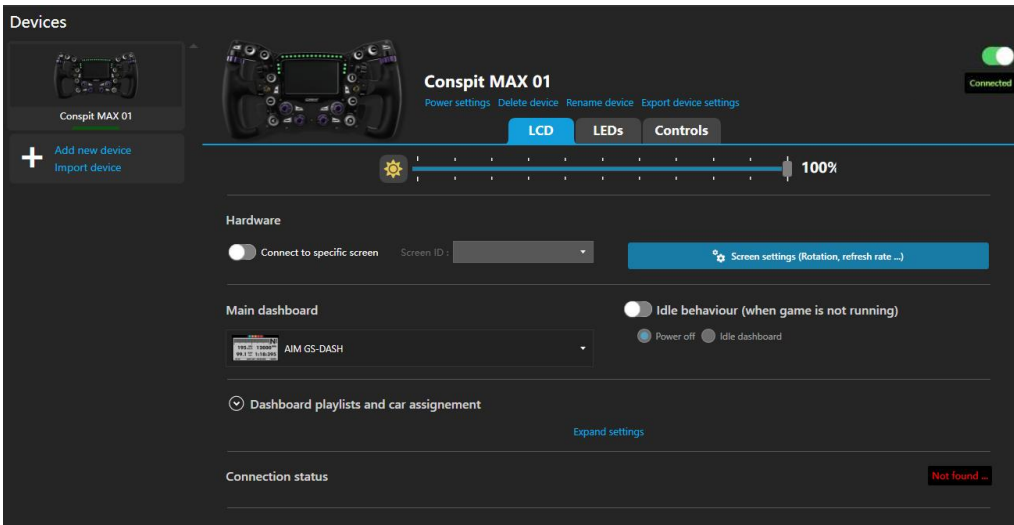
Devices

Conspit MAX 01

Add new device
Import device

Conspit MAX 01
Power settings Delete device Rename device Export device settings

Connected

LCD LEDs Controls

100%

Hardware

Connect to specific screen Screen ID :

Screen settings (Rotation, refresh rate ...)

Main dashboard

AIM GS-DASH

Idle behaviour (when game is not running)

Power off Idle dashboard

Dashboard playlists and car assignement

Expand settings

Connection status

Not found ...